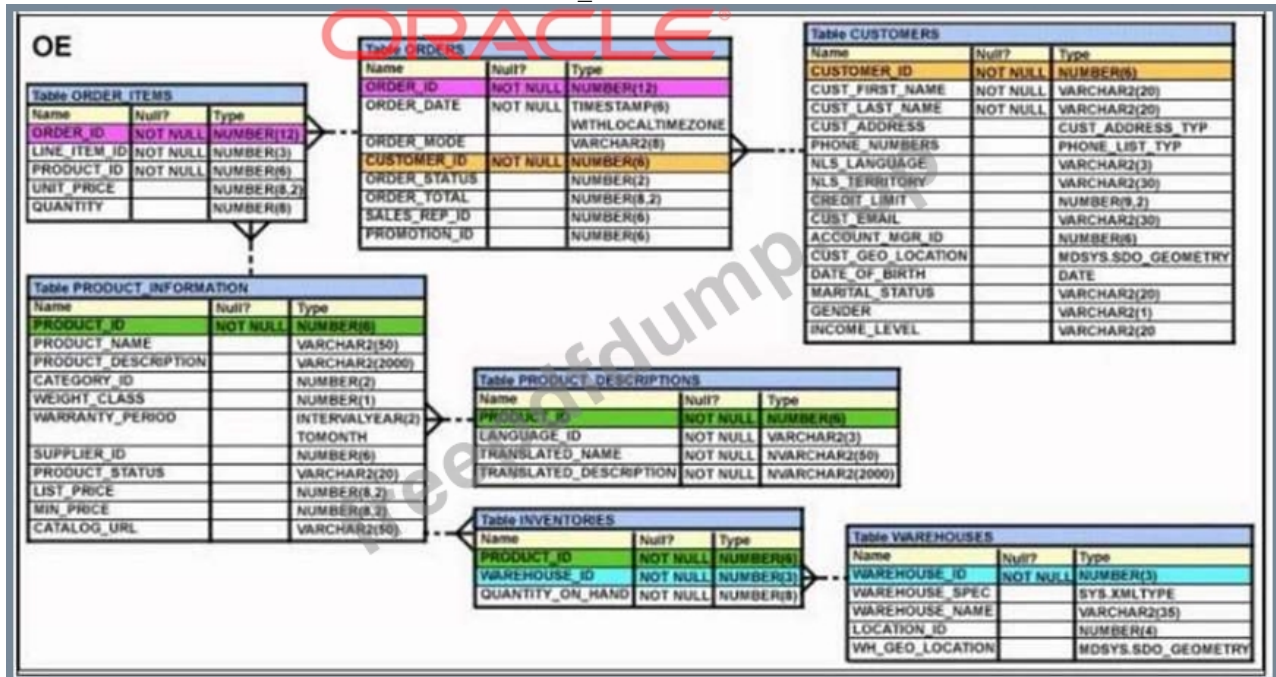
ORACLE

OE

Table ORDER_ITEMS

| Name | Null? | Type |
|---|---|---|
| ORDER_ID | NOT NULL | NUMBER(12) |
| LINE_ITEM_ID | NOT NULL | NUMBER(3) |
| PRODUCT_ID | NOT NULL | NUMBER(6) |
| UNIT_PRICE | | NUMBER(8,2) |
| QUANTITY | | NUMBER(8) |

Table ORDERS

| Name | Null? | Type |
|---|---|---|
| ORDER_ID | NOT NULL | NUMBER(12) |
| ORDER_DATE | NOT NULL | TIMESTAMP(6) WITHLOCALTIMEZONE |
| ORDER_MODE | | VARCHAR2(8) |
| CUSTOMER_ID | NOT NULL | NUMBER(6) |
| ORDER_STATUS | | NUMBER(2) |
| ORDER_TOTAL | | NUMBER(8,2) |
| SALES_REP_ID | | NUMBER(6) |
| PROMOTION_ID | | NUMBER(6) |

Table CUSTOMERS

| Name | Null? | Type |
|---|---|---|
| CUSTOMER_ID | NOT NULL | NUMBER(6) |
| CUST_FIRST_NAME | NOT NULL | VARCHAR2(20) |
| CUST_LAST_NAME | NOT NULL | VARCHAR2(20) |
| CUST_ADDRESS | | CUST_ADDRESS_TYP |
| PHONE_NUMBERS | | PHONE_LIST_TYP |
| NLS_LANGUAGE | | VARCHAR2(3) |
| NLS_TERRITORY | | VARCHAR2(30) |
| CREDIT_LIMIT | | NUMBER(9,2) |
| CUST_EMAIL | | VARCHAR2(30) |
| ACCOUNT_MGR_ID | | NUMBER(6) |
| CUST_GEO_LOCATION | | MDSYS.SDO_GEOMETRY |
| DATE_OF_BIRTH | | DATE |
| MARITAL_STATUS | | VARCHAR2(20) |
| GENDER | | VARCHAR2(1) |
| INCOME_LEVEL | | VARCHAR2(20 |

Table PRODUCT_INFORMATION

| Name | Null? | Type |
|---|---|---|
| PRODUCT_ID | NOT NULL | NUMBER(6) |
| PRODUCT_NAME | | VARCHAR2(50) |
| PRODUCT_DESCRIPTION | | VARCHAR2(2000) |
| CATEGORY_ID | | NUMBER(2) |
| WEIGHT_CLASS | | NUMBER(1) |
| WARRANTY_PERIOD | | INTERVALYEAR(2) TOMONTH |
| SUPPLIER_ID | | NUMBER(6) |
| PRODUCT_STATUS | | VARCHAR2(20) |
| LIST_PRICE | | NUMBER(8,2) |
| MIN_PRICE | | NUMBER(8,2) |
| CATALOG_URL | | VARCHAR2(50) |

Table PRODUCT_DESCRIPTIONS

| Name | Null? | Type |
|---|---|---|
| PRODUCT_ID | NOT NULL | NUMBER(6) |
| LANGUAGE_ID | NOT NULL | VARCHAR2(3) |
| TRANSLATED_NAME | NOT NULL | NVARCHAR2(50) |
| TRANSLATED_DESCRIPTION | NOT NULL | NVARCHAR2(2000) |

Table INVENTORIES

| Name | Null? | Type |
|---|---|---|
| PRODUCT_ID | NOT NULL | NUMBER(6) |
| WAREHOUSE_ID | NOT NULL | NUMBER(3) |
| QUANTITY_ON_HAND | NOT NULL | NUMBER(8) |

Table WAREHOUSES

| Name | Null? | Type |
|---|---|---|
| WAREHOUSE_ID | NOT NULL | NUMBER(3) |
| WAREHOUSE_SPEC | | SYS.XMLTYPE |
| WAREHOUSE_NAME | | VARCHAR2(35) |
| LOCATION_ID | | NUMBER(4) |
| WH_GEO_LOCATION | | MDSYS.SDO_GEOMETRY |

Freepdfdump